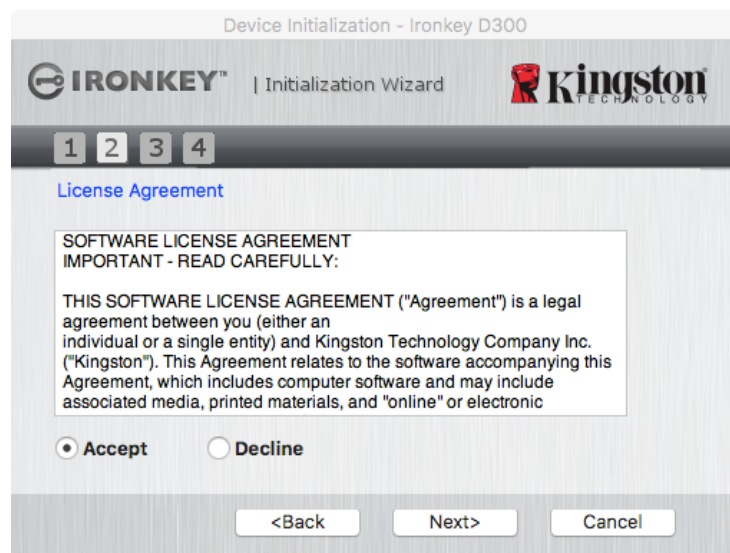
Device Initialization - Ironkey D300

IRONKEY™ | Initialization Wizard

Kingston TECHNOLOGY

1 2 3 4

License Agreement

SOFTWARE LICENSE AGREEMENT
IMPORTANT - READ CAREFULLY:

THIS SOFTWARE LICENSE AGREEMENT ("Agreement") is a legal agreement between you (either an
individual or a single entity) and Kingston Technology Company Inc. ("Kingston"). This Agreement relates to the software accompanying this Agreement, which includes computer software and may include associated media, printed materials, and "online" or electronic

Accept Decline

<Back Next> Cancel